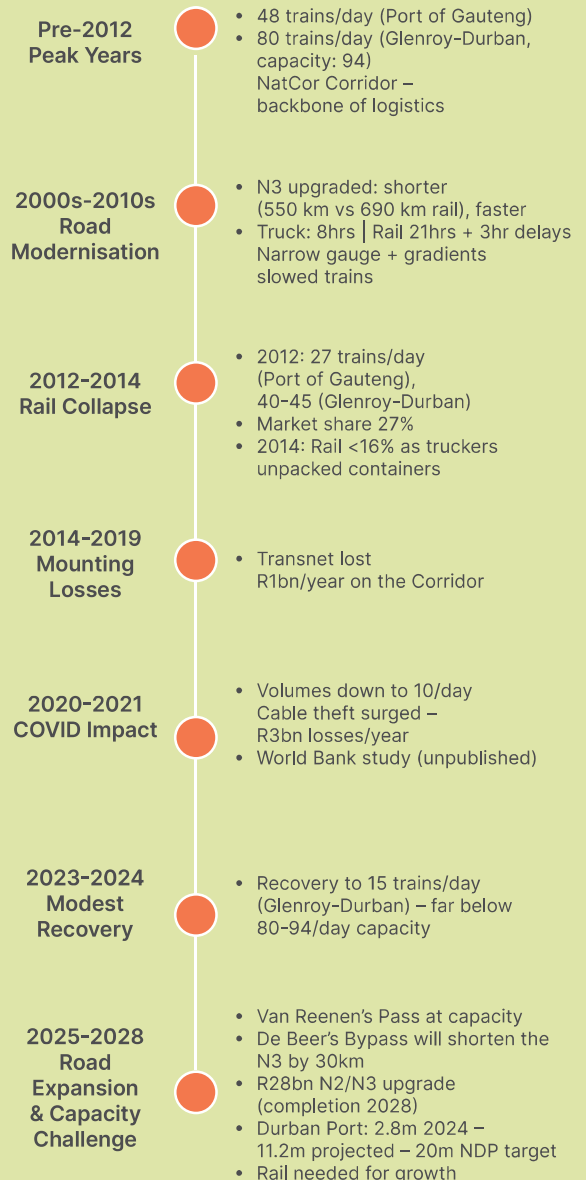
Pre-2012 Peak Years

• 48 trains/day (Port of Gauteng)
• 80 trains/day (Glenroy-Durban, capacity: 94) NatCor Corridor – backbone of logistics

2000s-2010s Road Modernisation

• N3 upgraded: shorter (550 km vs 690 km rail), faster
• Truck: 8hrs | Rail 21hrs + 3hr delays Narrow gauge + gradients slowed trains

2012-2014 Rail Collapse

• 2012: 27 trains/day (Port of Gauteng), 40-45 (Glenroy-Durban)
• Market share 27%
• 2014: Rail <16% as truckers unpacked containers

2014-2019 Mounting Losses

• Transnet lost R1bn/year on the Corridor

2020-2021 COVID Impact

• Volumes down to 10/day Cable theft surged – R3bn losses/year
• World Bank study (unpublished)

2023-2024 Modest Recovery

• Recovery to 15 trains/day (Glenroy-Durban) – far below 80-94/day capacity

2025-2028 Road Expansion & Capacity Challenge

• Van Reenen's Pass at capacity
• De Beer's Bypass will shorten the N3 by 30km
• R28bn N2/N3 upgrade (completion 2028)
• Durban Port: 2.8m 2024 – 11.2m projected – 20m NDP target
• Rail needed for growth